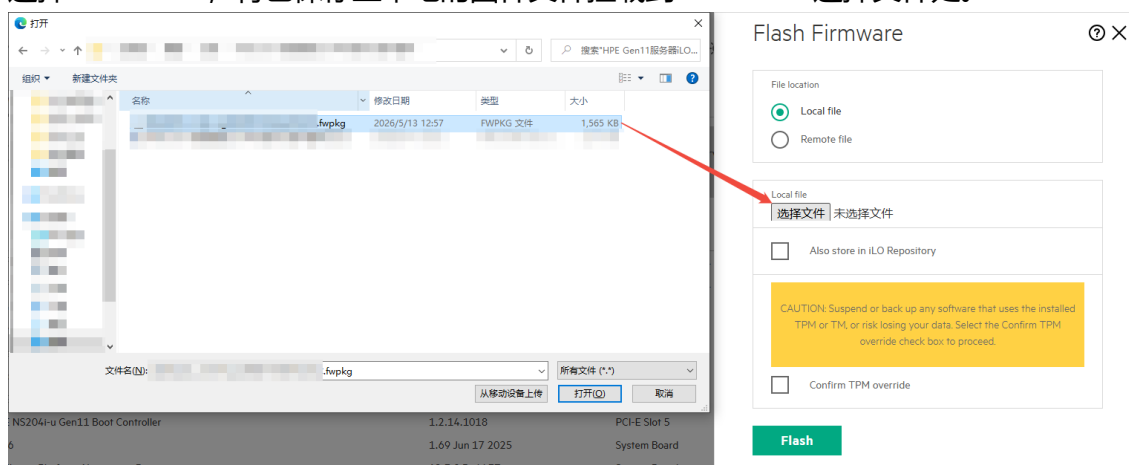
打开

搜索"HPE Gen11服务器iLO...

组织 ▾ 新建文件夹

| 名称 | 修改日期 | 类型 | 大小 |
|---|---|---|---|
| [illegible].fwpkg | 2026/5/13 12:57 | FWPKG 文件 | 1,565 KB |

文件名(N): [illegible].fwpkg
所有文件 (*.*)
从移动设备上传
打开(O)
取消

NS204i-u Gen11 Boot Controller 1.2.14.1018 PCI-E Slot 5
6 1.69 Jun 17 2025 System Board

Flash Firmware

File location
Local file
Remote file

Local file
选择文件 未选择文件

Also store in iLO Repository

CAUTION: Suspend or back up any software that uses the installed TPM or TM, or risk losing your data. Select the Confirm TPM override check box to proceed.

Confirm TPM override

Flash